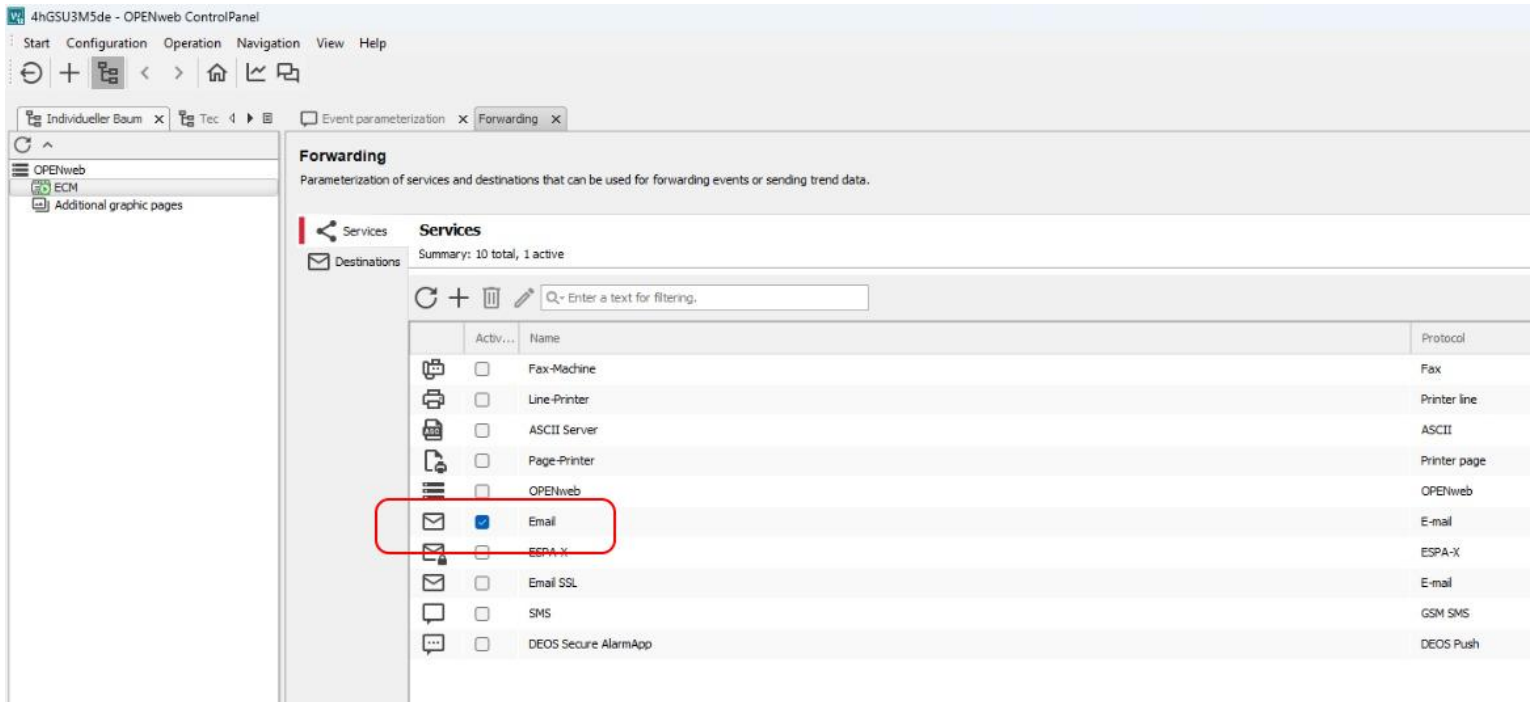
4hGSU3M5de - OPENweb ControlPanel

Start Configuration Operation Navigation View Help

Individueller Baum × Tec

Event parameterization × Forwarding ×

OPENweb
ECM
Additional graphic pages

Forwarding
Parameterization of services and destinations that can be used for forwarding events or sending trend data.

Services
Destinations

Services
Summary: 10 total, 1 active

Enter a text for filtering.

| | Activ... | Name | Protocol |
|---|---|---|---|
| | ☐ | Fax-Machine | Fax |
| | ☐ | Line-Printer | Printer line |
| | ☐ | ASCII Server | ASCII |
| | ☐ | Page-Printer | Printer page |
| | ☐ | OPENweb | OPENweb |
| | ☑ | Email | E-mail |
| | ☐ | ESPA-X | ESPA-X |
| | ☐ | Email SSL | E-mail |
| | ☐ | SMS | GSM SMS |
| | ☐ | DEOS Secure AlarmApp | DEOS Push |